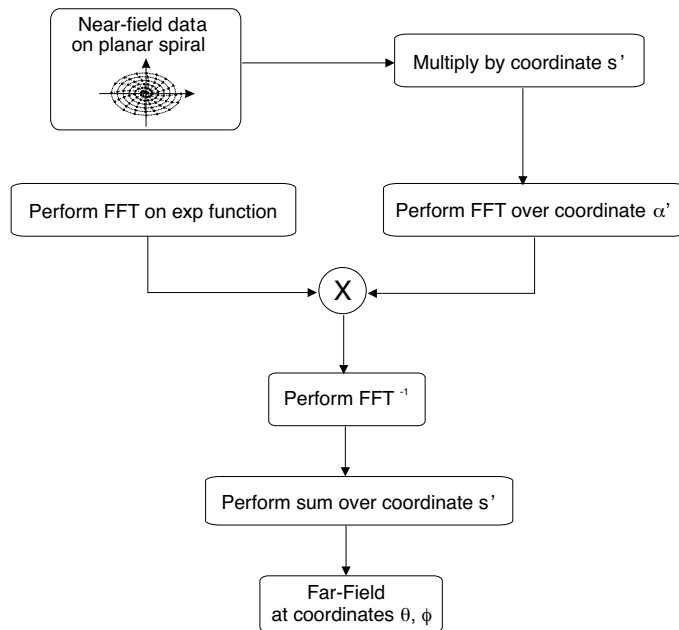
Near-field data on planar spiral

Multiply by coordinate s'

Perform FFT on exp function

Perform FFT over coordinate $\alpha'$

X

Perform FFT $^{-1}$

Perform sum over coordinate s'

Far-Field at coordinates $\theta$, $\phi$